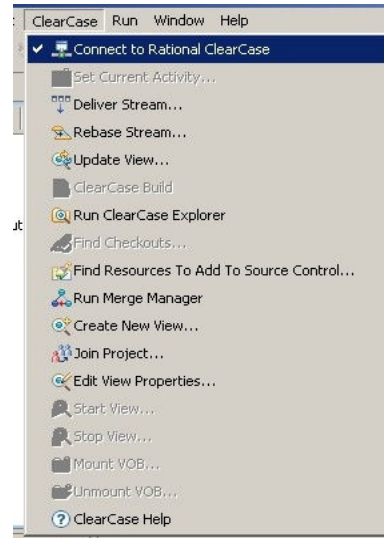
ClearCase Run Window Help

✔ Connect to Rational ClearCase
Set Current Activity...
Deliver Stream...
Rebase Stream...
Update View...
ClearCase Build
Run ClearCase Explorer
Find Checkouts...
Find Resources To Add To Source Control...
Run Merge Manager
Create New View...
Join Project...
Edit View Properties...
Start View...
Stop View...
Mount VOB...
Unmount VOB...
ClearCase Help

ut